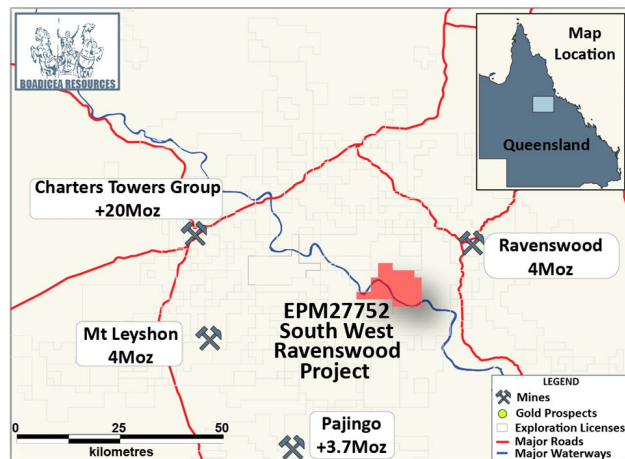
BOADICEA RESOURCES

Map Location

Queensland

Charters Towers Group +20Moz

Ravenswood 4Moz

EPM27752 South West Ravenswood Project

Mt Leyshon 4Moz

Pajingo +3.7Moz

0 25 50
kilometres

LEGEND
Mines
Gold Prospects
Exploration Licenses
Major Roads
Major Waterways